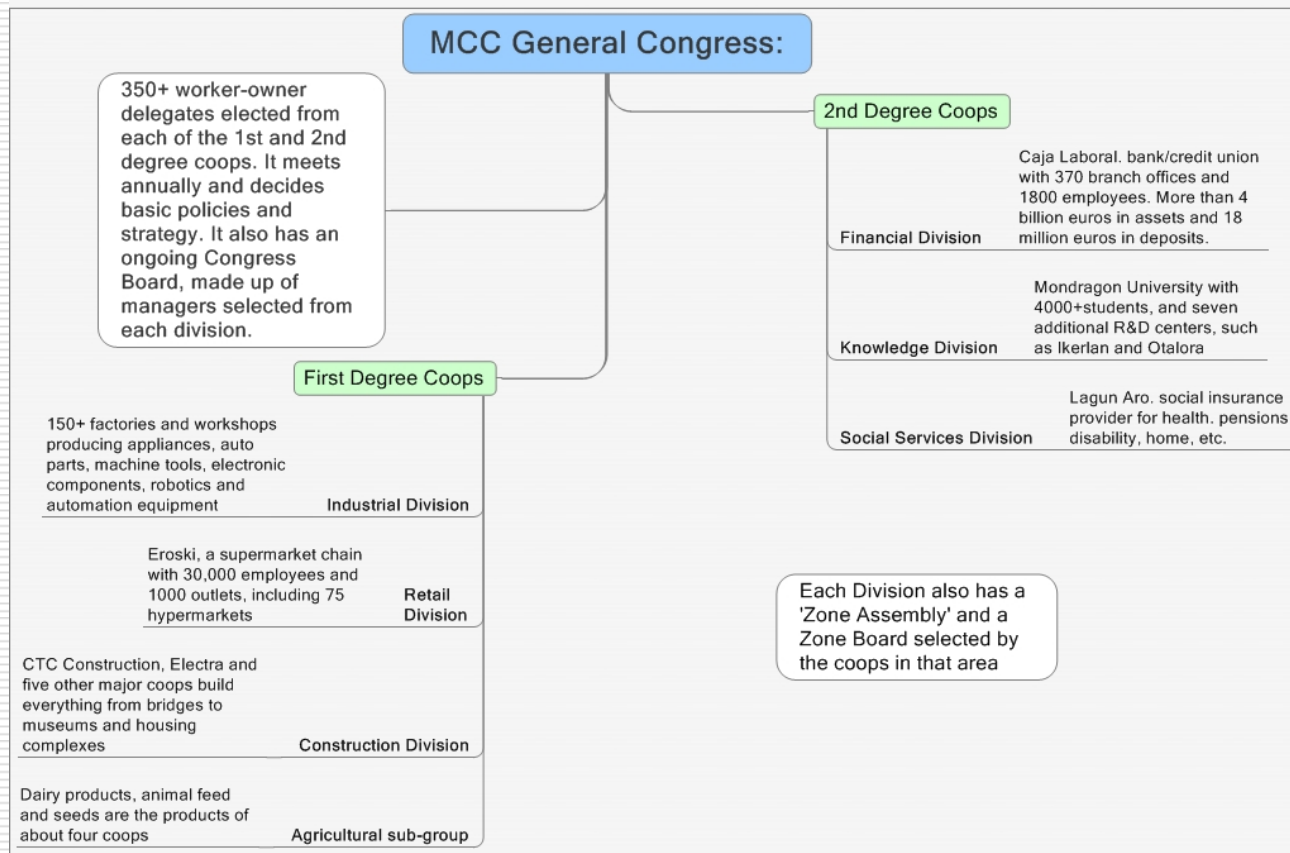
MCC General Congress:

350+ worker-owner delegates elected from each of the 1st and 2nd degree coops. It meets annually and decides basic policies and strategy. It also has an ongoing Congress Board, made up of managers selected from each division.

2nd Degree Coops

Financial Division

Caja Laboral. bank/credit union with 370 branch offices and 1800 employees. More than 4 billion euros in assets and 18 million euros in deposits.

Knowledge Division

Mondragon University with 4000+students, and seven additional R&D centers, such as Ikerlan and Otalora

Social Services Division

Lagun Aro. social insurance provider for health. pensions disability, home, etc.

First Degree Coops

150+ factories and workshops producing appliances, auto parts, machine tools, electronic components, robotics and automation equipment

Industrial Division

Eroski, a supermarket chain with 30,000 employees and 1000 outlets, including 75 hypermarkets

Retail Division

CTC Construction, Electra and five other major coops build everything from bridges to museums and housing complexes

Construction Division

Dairy products, animal feed and seeds are the products of about four coops

Agricultural sub-group

Each Division also has a 'Zone Assembly' and a Zone Board selected by the coops in that area